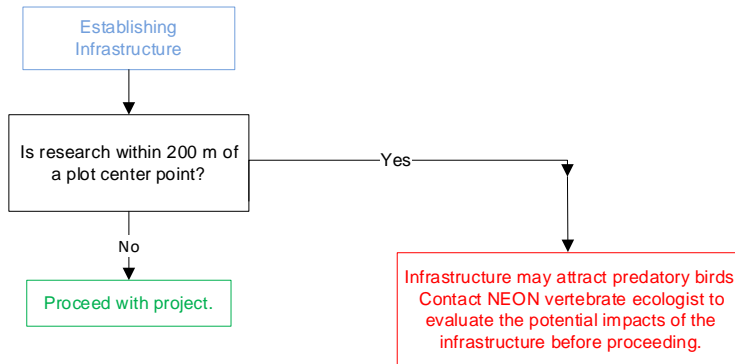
Establishing Infrastructure

Is research within 200 m of a plot center point?

Yes

No

Proceed with project.

Infrastructure may attract predatory birds Contact NEON vertebrate ecologist to evaluate the potential impacts of the infrastructure before proceeding.